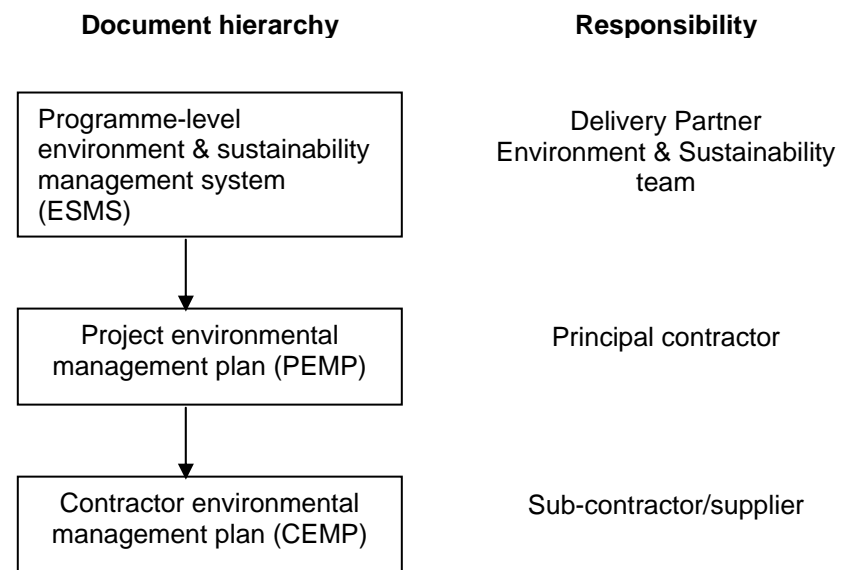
Document hierarchy

Responsibility

Programme-level environment & sustainability management system (ESMS)

Delivery Partner Environment & Sustainability team

Project environmental management plan (PEMP)

Principal contractor

Contractor environmental management plan (CEMP)

Sub-contractor/supplier